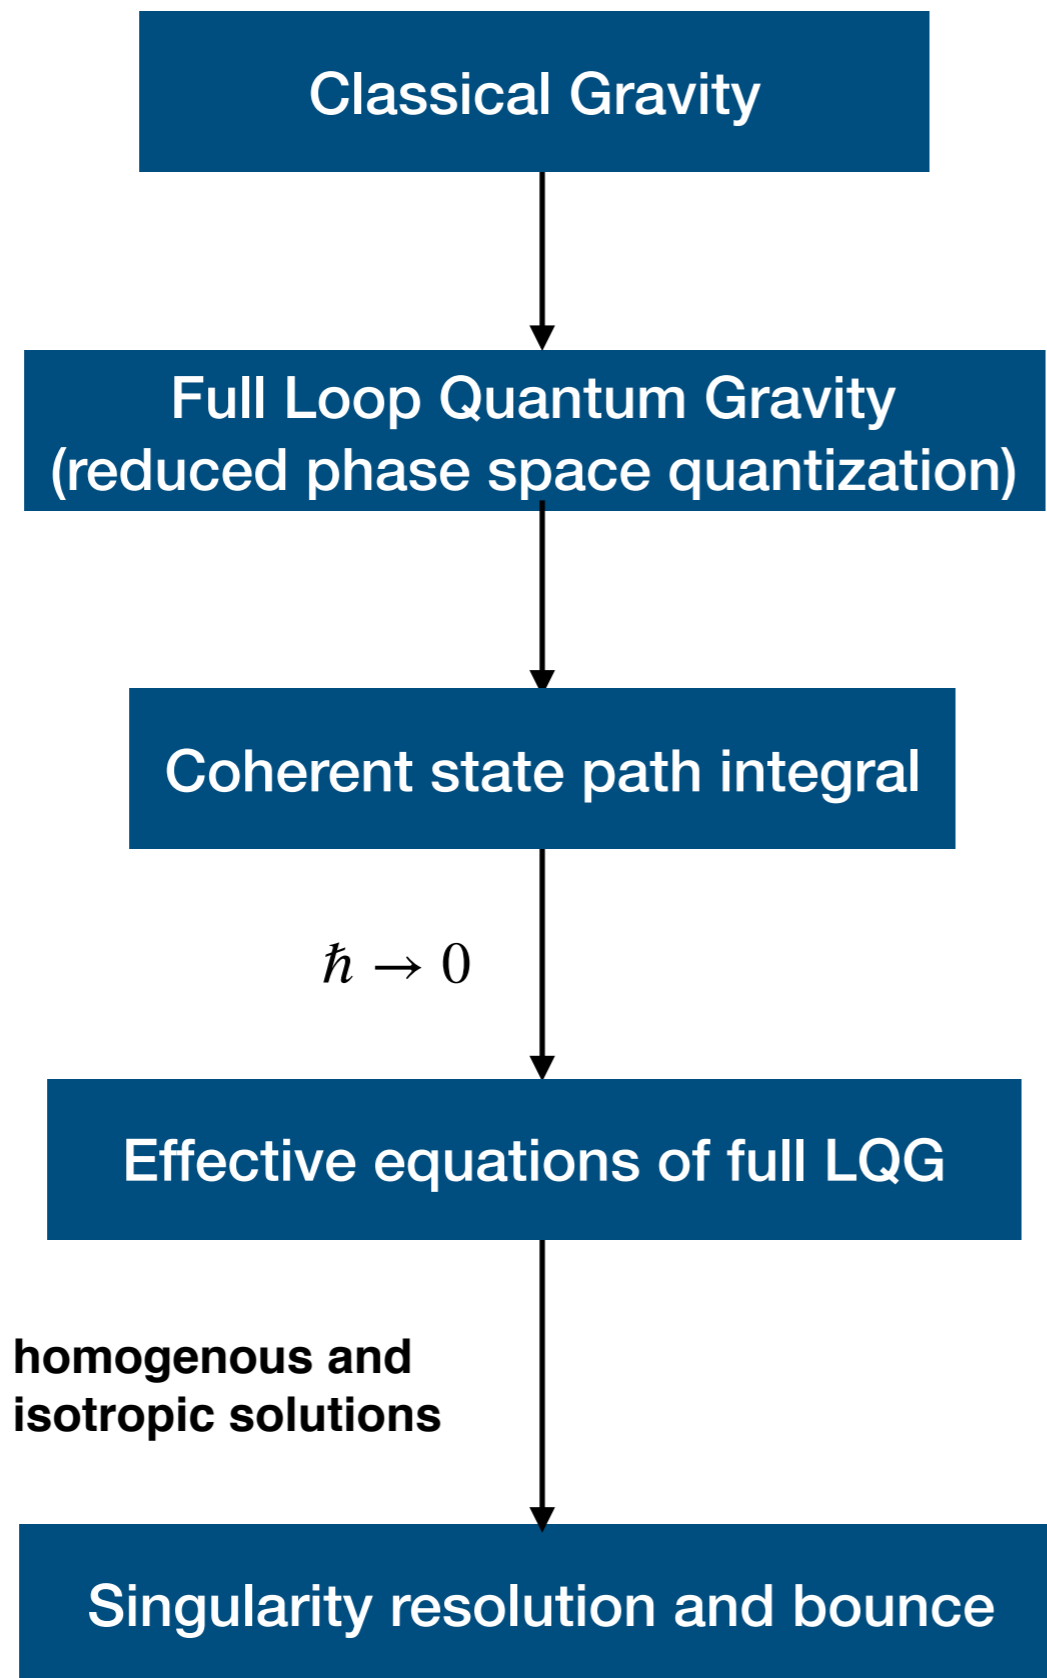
Classical Gravity

Full Loop Quantum Gravity (reduced phase space quantization)

Coherent state path integral

$\hbar \to 0$

Effective equations of full LQG

homogenous and isotropic solutions

Singularity resolution and bounce